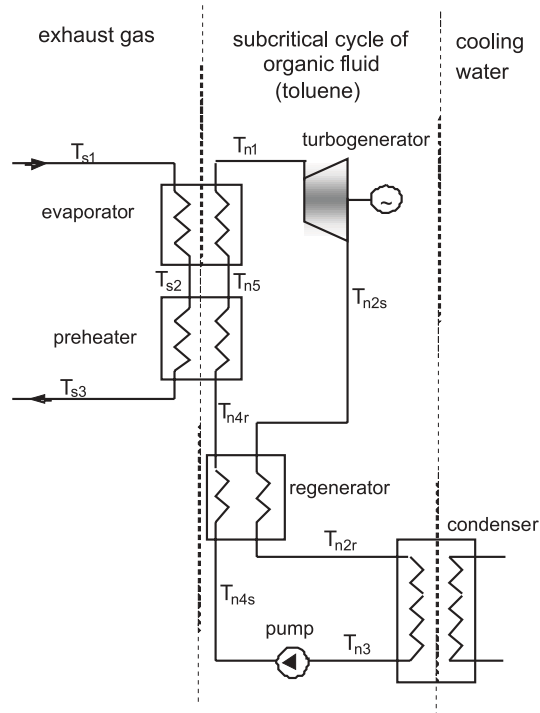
exhaust gas

subcritical cycle of organic fluid (toluene)

cooling water

$T_{s1}$

$T_{n1}$

turbogenerator

~

evaporator

$T_{s2}$

$T_{n5}$

$T_{n2s}$

preheater

$T_{s3}$

$T_{n4r}$

regenerator

$T_{n2r}$

condenser

$T_{n4s}$

pump

$T_{n3}$